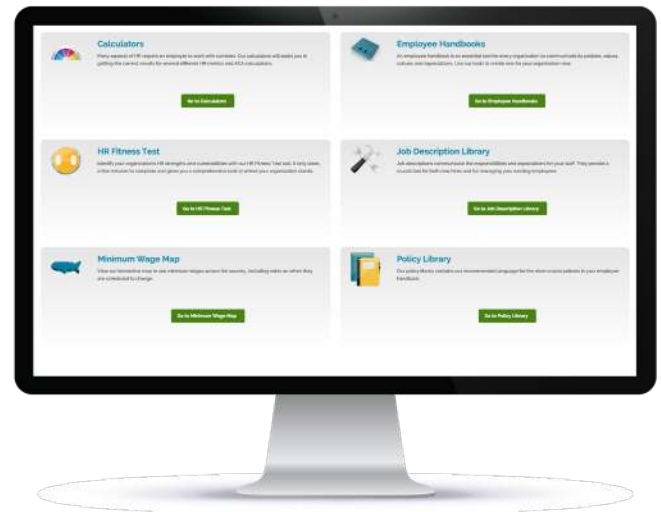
Calculators

Many aspects of HR require an employer to work with numbers. Our calculators will assist you in getting the correct results for several different HR metrics and ACA calculations.

Go to Calculators

Employee Handbooks

An employee handbook is an essential tool for every organization to communicate its policies, values, culture, and expectations. Use our tools to create one for your organization now.

Go to Employee Handbooks

HR Fitness Test

Identify your organization's HR strengths and vulnerabilities with our HR Fitness Test tool. It only takes a few minutes to complete and gives you a comprehensive look at where your organization stands.

Go to HR Fitness Test

Job Description Library

Job descriptions communicate the responsibilities and expectations for your staff. They provide a crucial tool for both new hires and for managing your existing employees.

Go to Job Description Library

Minimum Wage Map

View our interactive map to see minimum wages across the country, including when they are scheduled to change.

Go to Minimum Wage Map

Policy Library

Our policy library contains our recommended language for the most crucial policies in your employee handbook.

Go to Policy Library